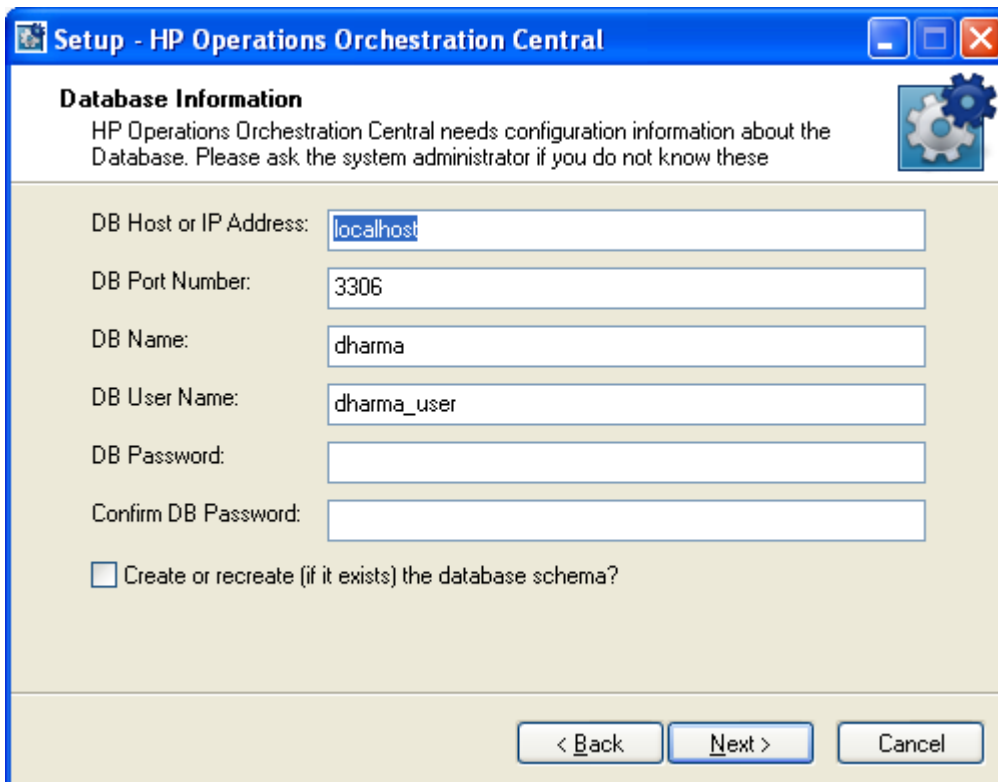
Setup - HP Operations Orchestration Central

Database Information
HP Operations Orchestration Central needs configuration information about the Database. Please ask the system administrator if you do not know these

DB Host or IP Address: localhost

DB Port Number: 3306

DB Name: dharma

DB User Name: dharma_user

DB Password:

Confirm DB Password:

Create or recreate (if it exists) the database schema?

< Back
Next >
Cancel